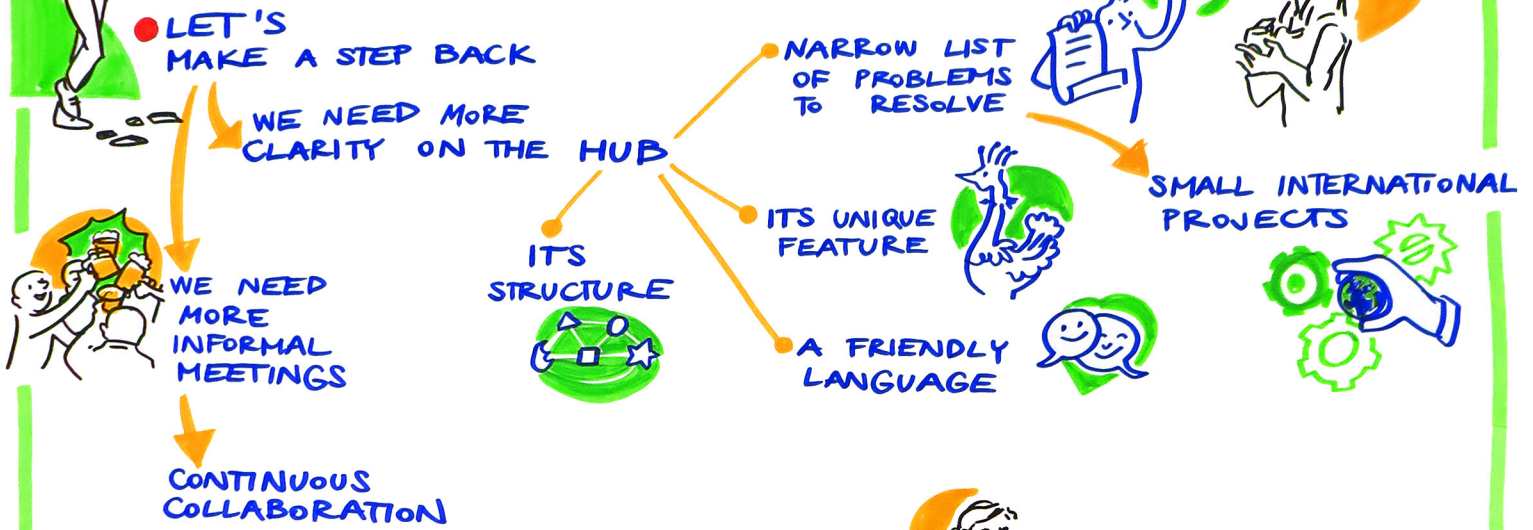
LET'S MAKE A STEP BACK

WE NEED MORE CLARITY ON THE HUB

WE NEED MORE INFORMAL MEETINGS

CONTINUOUS COLLABORATION

ITS STRUCTURE

NARROW LIST OF PROBLEMS TO RESOLVE

ITS UNIQUE FEATURE

A FRIENDLY LANGUAGE

SMALL INTERNATIONAL PROJECTS